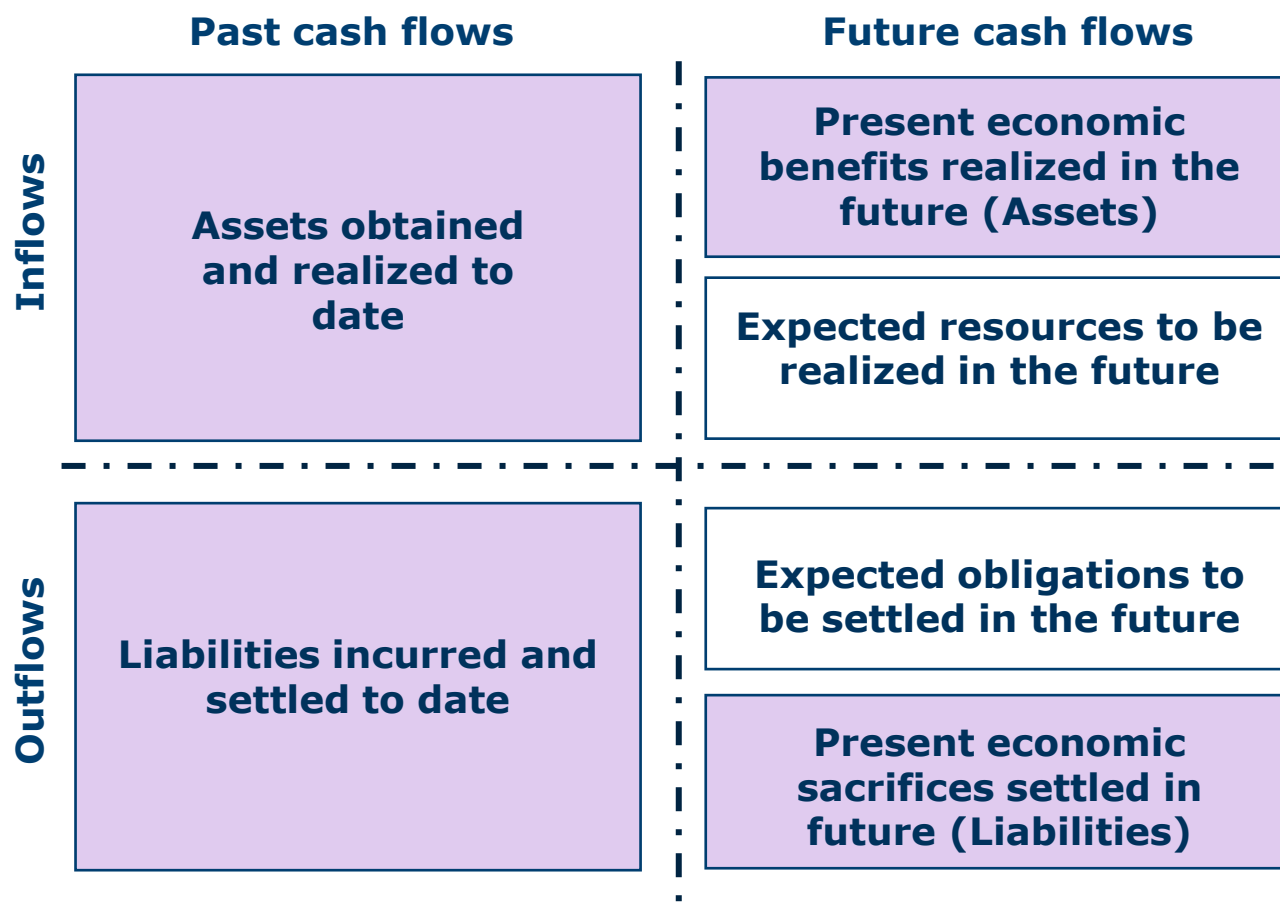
Past cash flows

Future cash flows

Inflows

Assets obtained and realized to date

Present economic benefits realized in the future (Assets)

Expected resources to be realized in the future

Outflows

Liabilities incurred and settled to date

Expected obligations to be settled in the future

Present economic sacrifices settled in future (Liabilities)